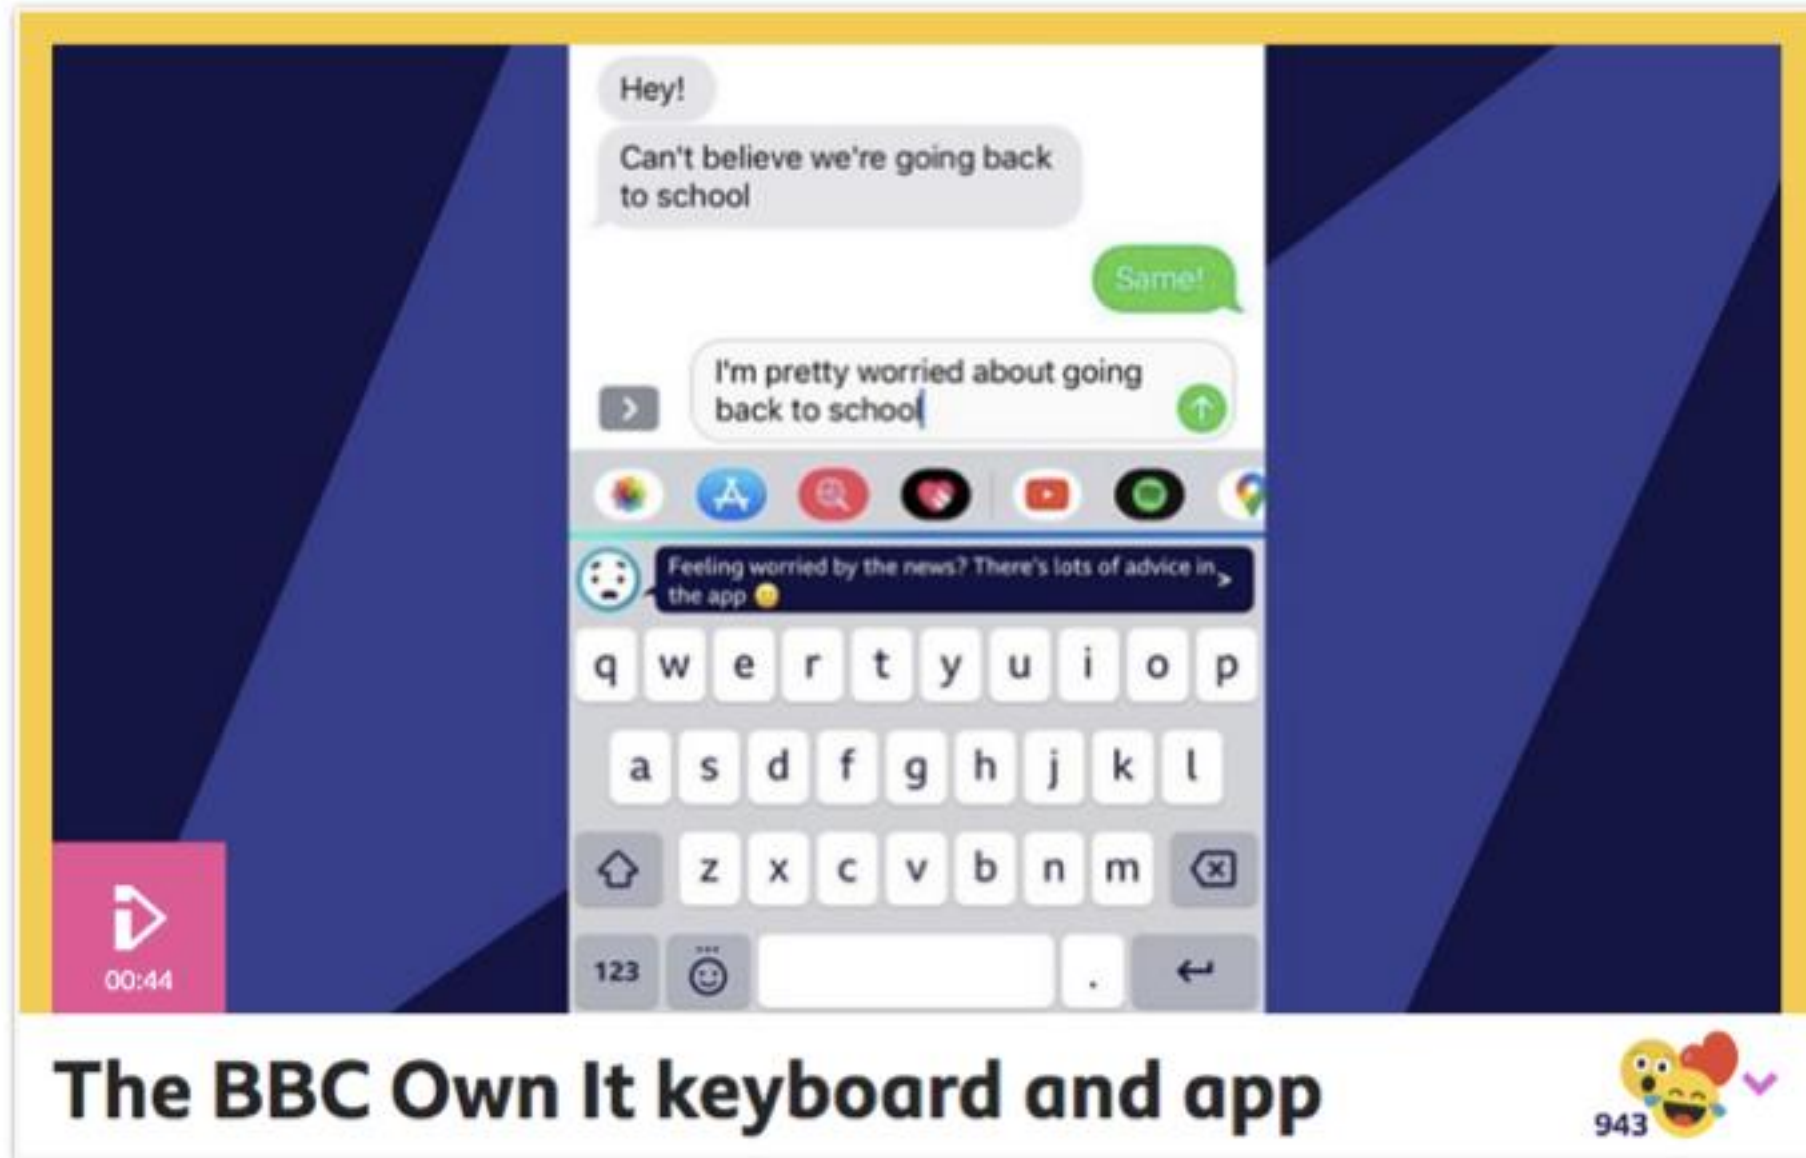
Hey!

Can't believe we're going back to school

Same!

I'm pretty worried about going back to school

Feeling worried by the news? There's lots of advice in the app

q w e r t y u i o p
a s d f g h j k l
z x c v b n m
123 .

00:44

The BBC Own It keyboard and app

943